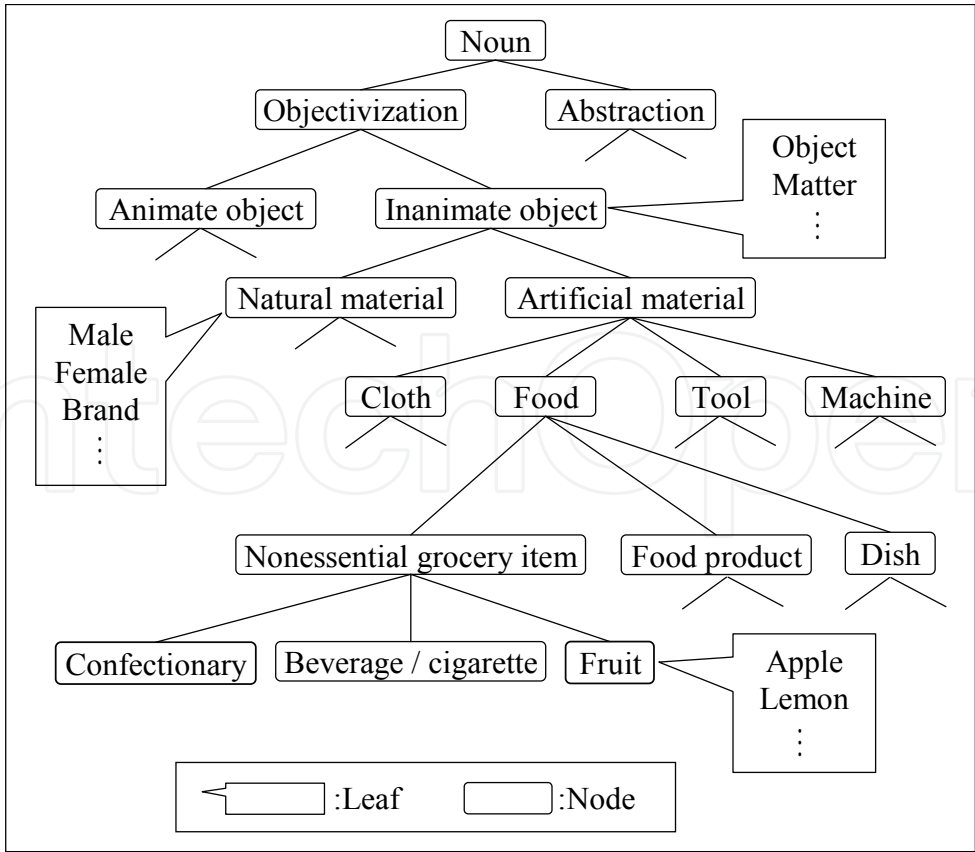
Noun

Objectivization

Abstraction

Object
Matter
⋮

Animate object

Inanimate object

Natural material

Artificial material

Male
Female
Brand
⋮

Cloth

Food

Tool

Machine

Nonessential grocery item

Food product

Dish

Confectionary

Beverage / cigarette

Fruit

Apple
Lemon
⋮

:Leaf

:Node